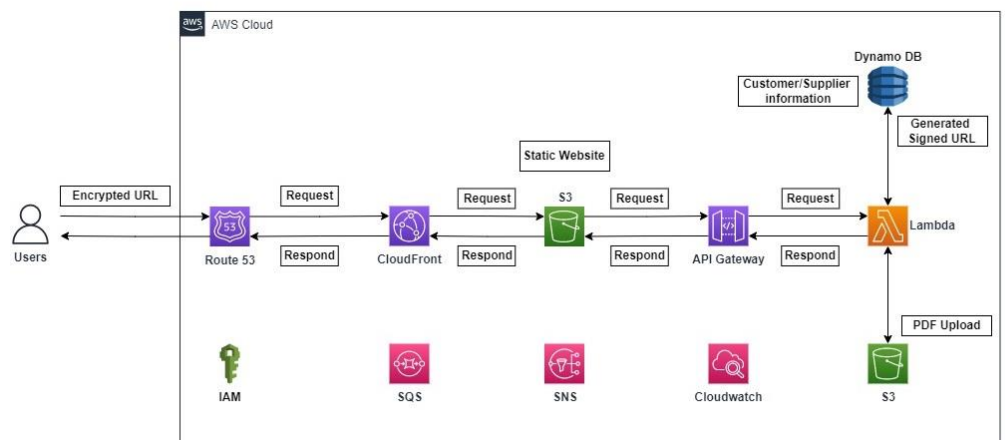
aws AWS Cloud

Dynamo DB

Customer/Supplier information

Generated Signed URL

Static Website

Encrypted URL

Request

Request

S3

Request

Request

Lambda

Users

Route 53

Respond

CloudFront

Respond

Respond

API Gateway

Respond

53

PDF Upload

IAM

SQS

SNS

Cloudwatch

S3